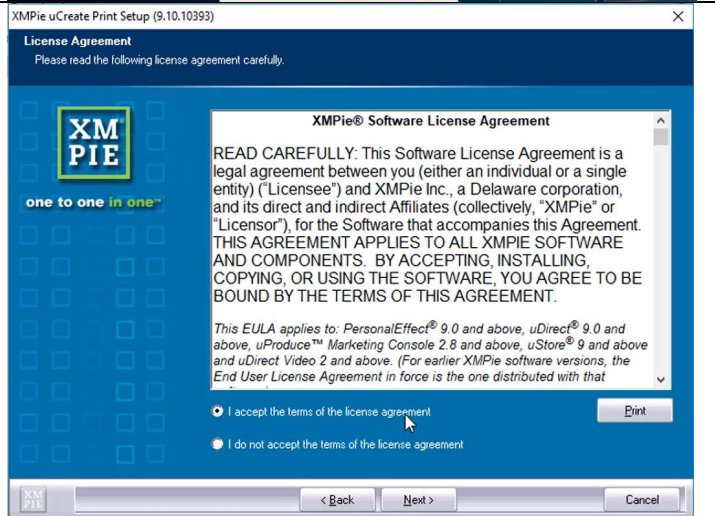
XMPie uCreate Print Setup (9.10.10393)

License Agreement

Please read the following license agreement carefully.

XM PIE

one to one in one™

XMPie® Software License Agreement

READ CAREFULLY: This Software License Agreement is a legal agreement between you (either an individual or a single entity) ("Licensee") and XMPie Inc., a Delaware corporation, and its direct and indirect Affiliates (collectively, "XMPie" or "Licensor"), for the Software that accompanies this Agreement. THIS AGREEMENT APPLIES TO ALL XMPIE SOFTWARE AND COMPONENTS. BY ACCEPTING, INSTALLING, COPYING, OR USING THE SOFTWARE, YOU AGREE TO BE BOUND BY THE TERMS OF THIS AGREEMENT.

This EULA applies to: PersonalEffect® 9.0 and above, uDirect® 9.0 and above, uProduce™ Marketing Console 2.8 and above, uStore® 9 and above and uDirect Video 2 and above. (For earlier XMPie software versions, the End User License Agreement in force is the one distributed with that

I accept the terms of the license agreement

Print

I do not accept the terms of the license agreement

XM PIE

< Back

Next >

Cancel